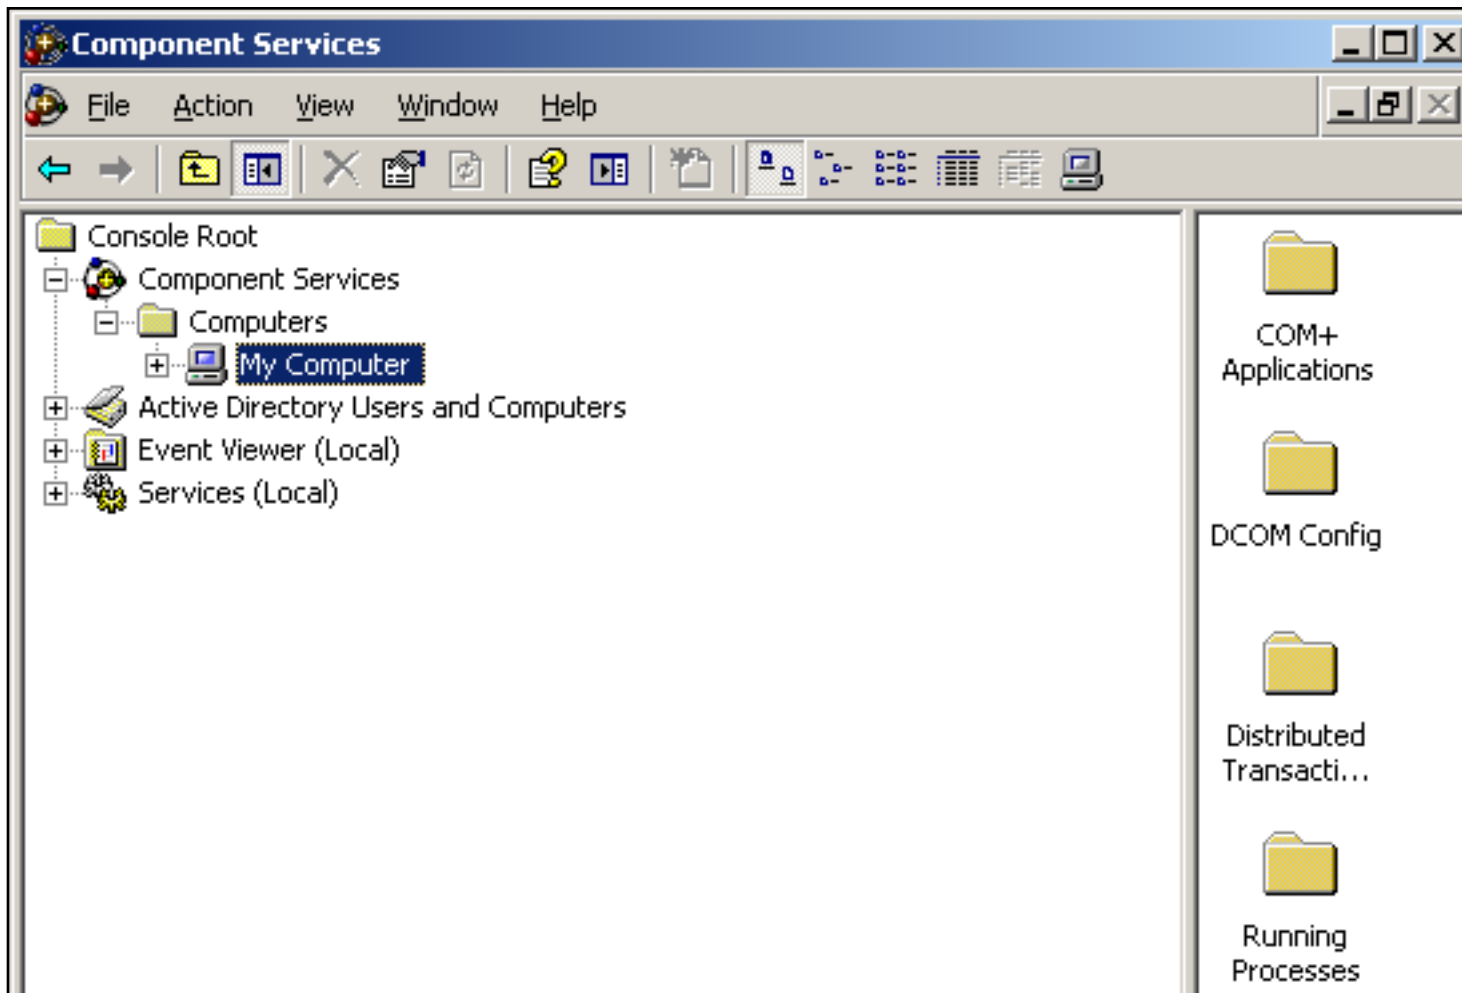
Component Services

File Action View Window Help

Console Root
Component Services
Computers
My Computer
Active Directory Users and Computers
Event Viewer (Local)
Services (Local)

COM+ Applications

DCOM Config

Distributed Transacti...

Running Processes